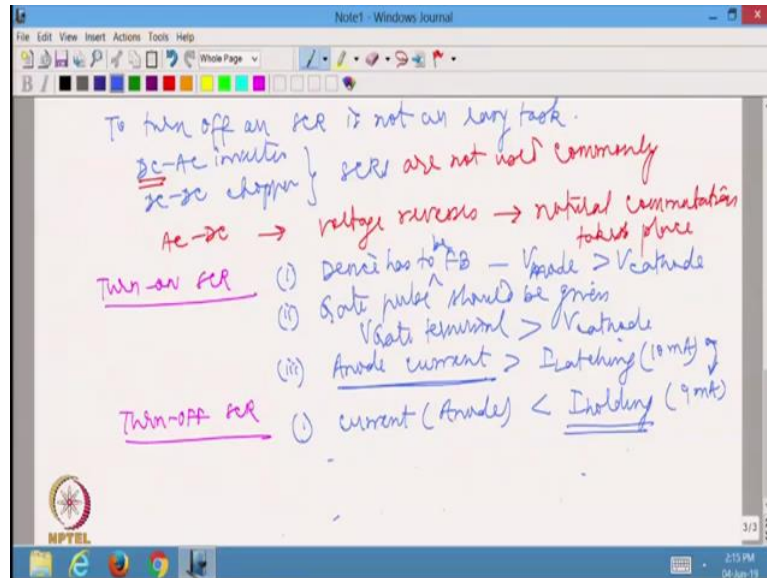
Note1 - Windows Journal

File Edit View Insert Actions Tools Help

Whole Page

To turn off an SCR is not an easy task.

DC-AC inverter } SCRs are not used commonly
DC-DC chopper

AC-DC → voltage reverses → natural commutation takes place

Turn-on SCR (i) Device has to be FB — $V_{anode} > V_{cathode}$

(ii) Gate pulse should be given
$V_{Gate\ terminal} > V_{cathode}$

(iii) Anode current > $I_{Latching}$ (10 mA)

Turn-off SCR (i) current (Anode) < $I_{holding}$ (9 mA)

NPTEL

3/3

2:15 PM
04-Jun-19